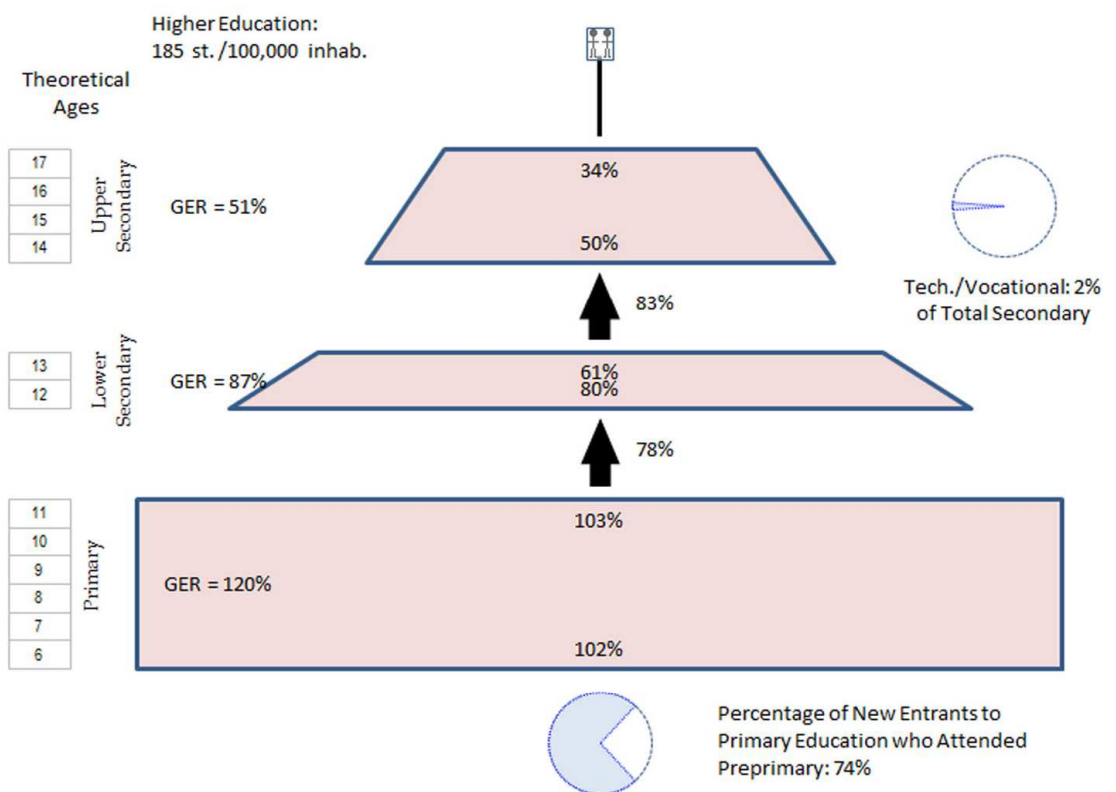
Higher Education:
185 st. /100,000 inhab.

Theoretical Ages

| 17 |
|---|
| 16 |
| 15 |
| 14 |

Upper Secondary

GER = 51%

34%

50%

Tech./Vocational: 2% of Total Secondary

83%

| 13 |
|---|
| 12 |

Lower Secondary

GER = 87%

61%
80%

78%

| 11 |
|---|
| 10 |
| 9 |
| 8 |
| 7 |
| 6 |

Primary

GER = 120%

103%

102%

Percentage of New Entrants to Primary Education who Attended Preprimary: 74%